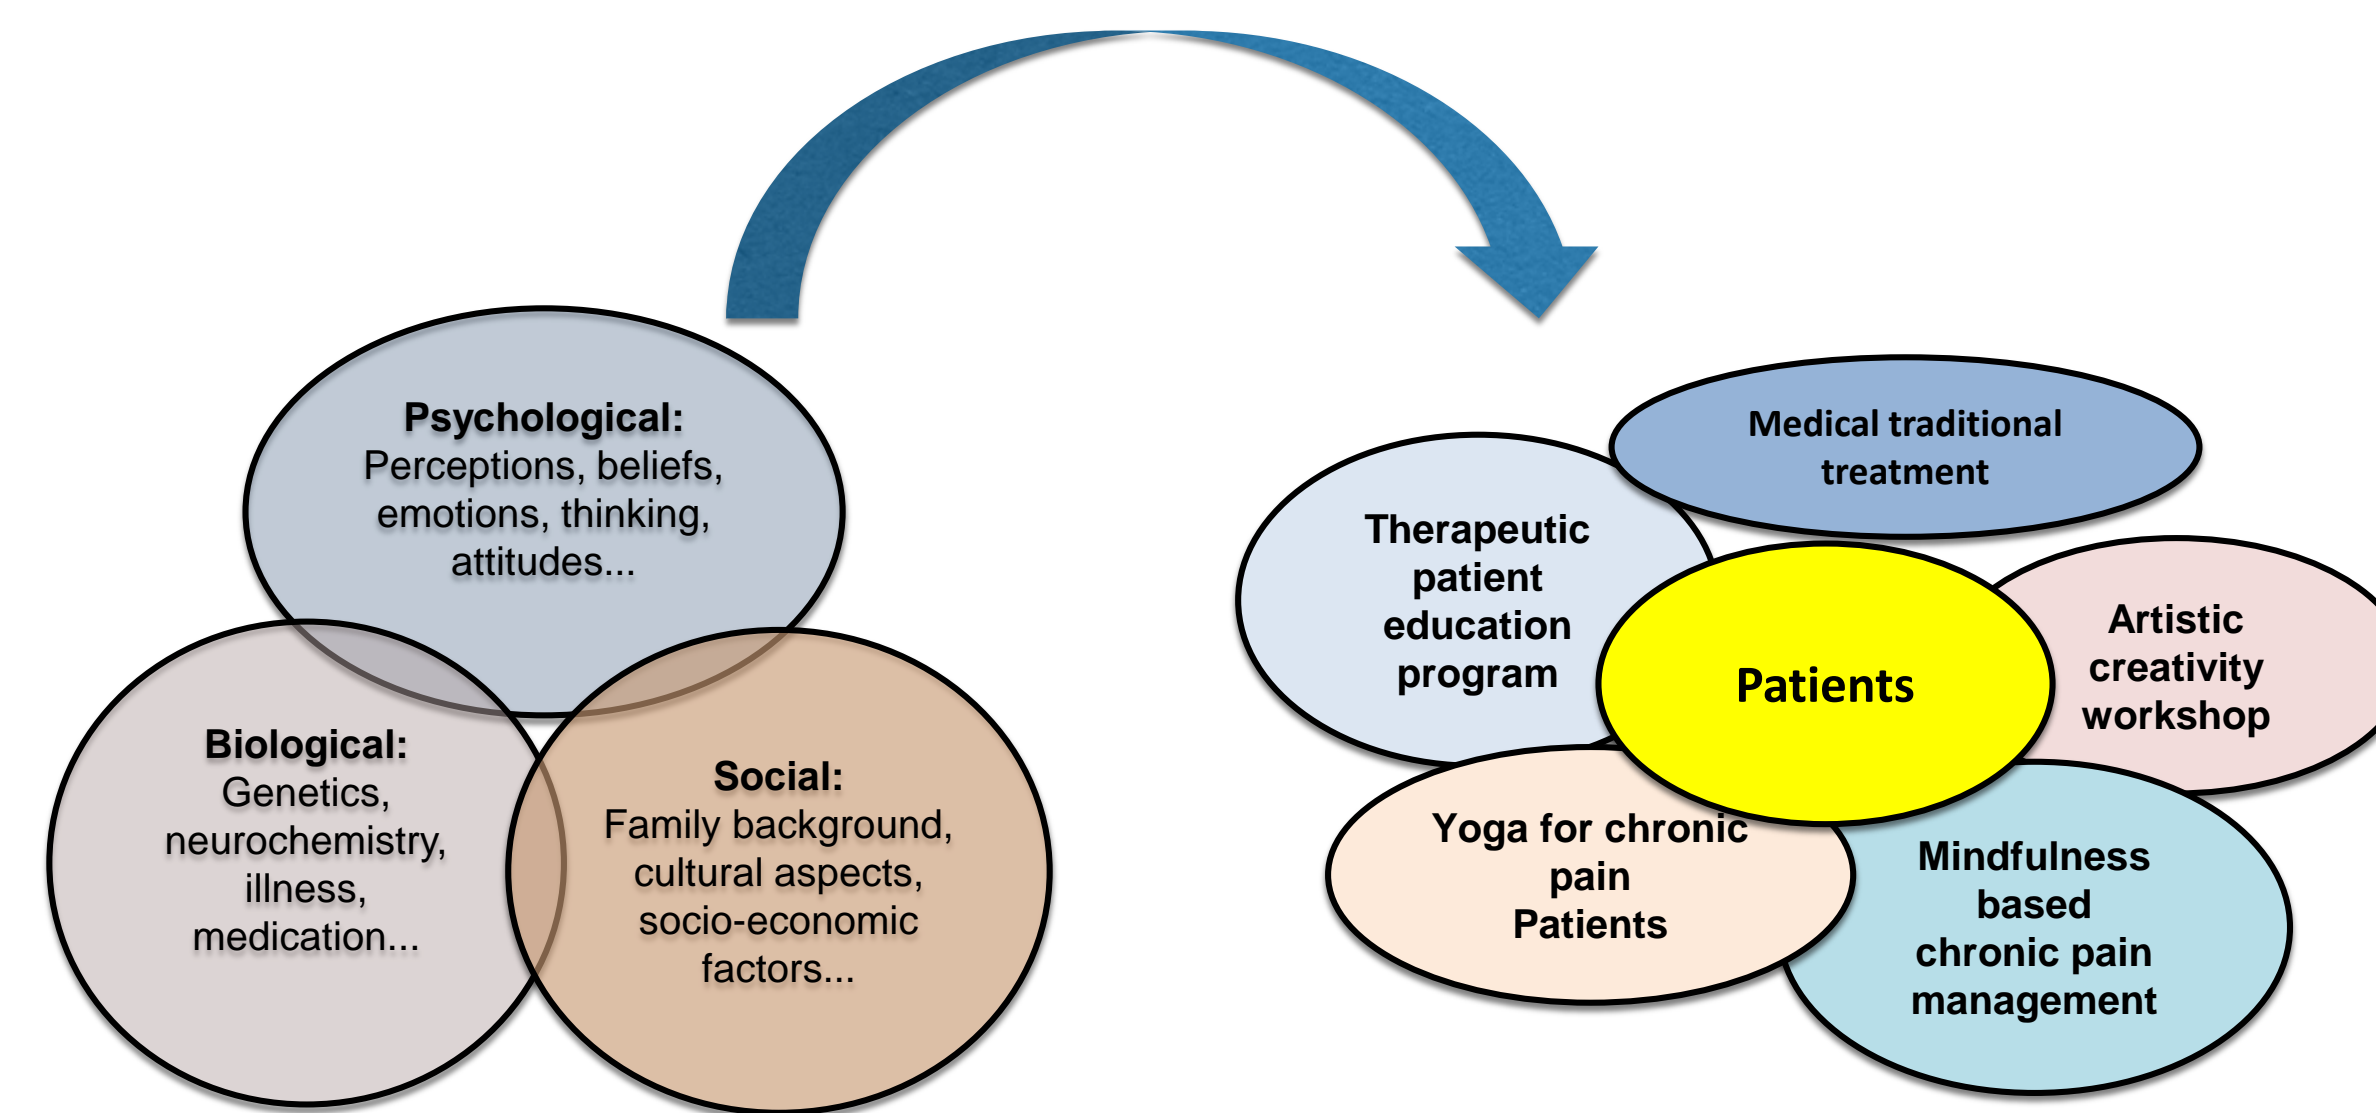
Psychological:
Perceptions, beliefs, emotions, thinking, attitudes...

Biological:
Genetics, neurochemistry, illness, medication...

Social:
Family background, cultural aspects, socio-economic factors...

Medical traditional treatment

Therapeutic patient education program

Patients

Artistic creativity workshop

Yoga for chronic pain Patients

Mindfulness based chronic pain management